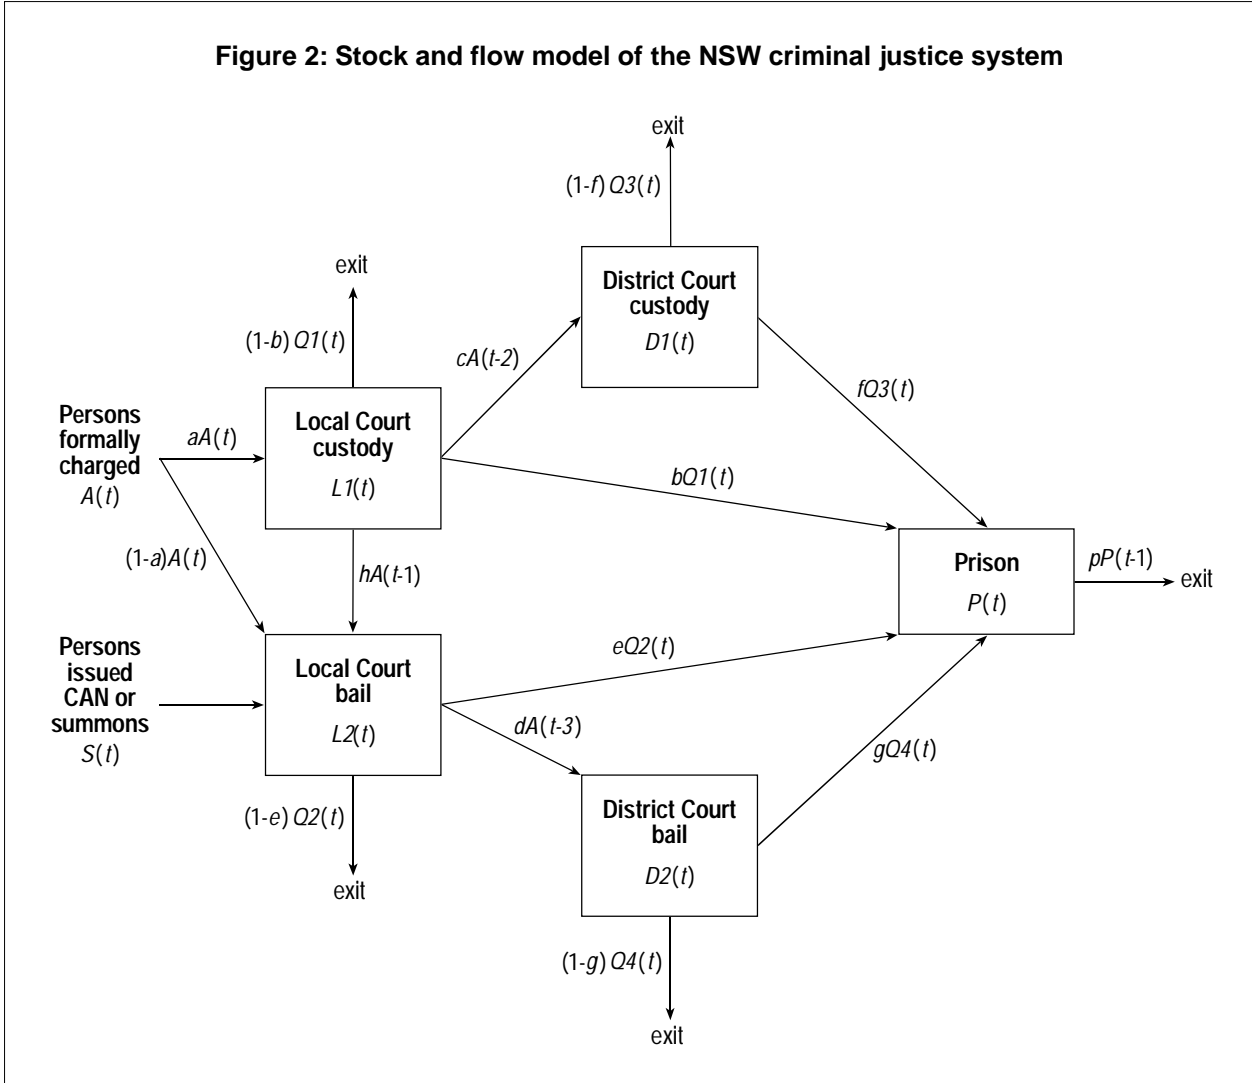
Figure 2: Stock and flow model of the NSW criminal justice system

exit

$(1\text{-}f)\ Q3(t)$

District Court custody

$D1(t)$

exit

$(1\text{-}b)\ Q1(t)$

$cA(t\text{-}2)$

$fQ3(t)$

Persons formally charged

$A(t)$

$aA(t)$

Local Court custody

$L1(t)$

$bQ1(t)$

$(1\text{-}a)A(t)$

$hA(t\text{-}1)$

Prison

$P(t)$

$pP(t\text{-}1)$

exit

Persons issued CAN or summons

$S(t)$

Local Court bail

$L2(t)$

$eQ2(t)$

$dA(t\text{-}3)$

$gQ4(t)$

$(1\text{-}e)\ Q2(t)$

exit

District Court bail

$D2(t)$

$(1\text{-}g)\ Q4(t)$

exit